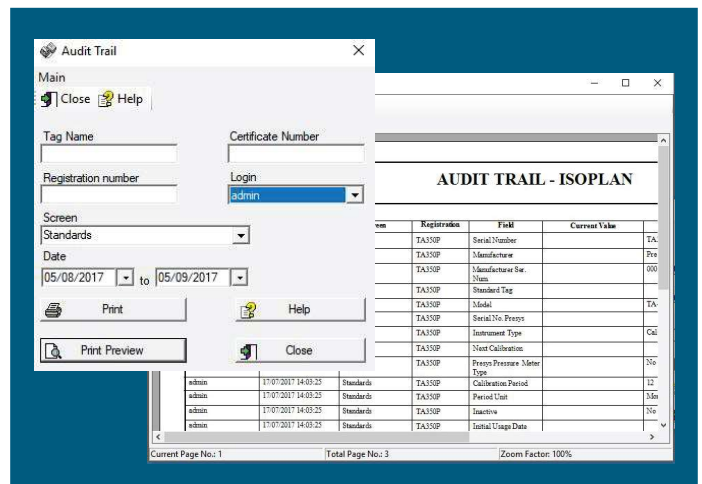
Audit Trail

Main

Close Help

Tag Name

Certificate Number

Registration number

Login

admin

Screen

Standards

Date

05/08/2017 to 05/09/2017

Print

Help

Print Preview

Close

AUDIT TRAIL - ISOPLAN

| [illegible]een | Registration | Field | Current Value | |
|---|---|---|---|---|
| | TA350P | Serial Number | | TA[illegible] |
| | TA350P | Manufacturer | | Pre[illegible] |
| | TA350P | Manufacturer Ser. Num | | 000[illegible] |
| | TA350P | Standard Tag | | |
| | TA350P | Model | | TA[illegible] |
| | TA350P | Serial No. Presys | | |
| | TA350P | Instrument Type | | Cal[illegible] |
| | TA350P | Next Calibration | | |
| | TA350P | Presys Pressure Meter Type | | No |

| | | | | | |
|---|---|---|---|---|---|
| admin | 17/07/2017 14:03:25 | Standards | TA350P | Calibration Period | 12 |
| admin | 17/07/2017 14:03:25 | Standards | TA350P | Period Unit | Mo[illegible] |
| admin | 17/07/2017 14:03:25 | Standards | TA350P | Inactive | No |
| admin | 17/07/2017 14:03:25 | Standards | TA350P | Initial Usage Date | |

Current Page No.: 1

Total Page No.: 3

Zoom Factor: 100%